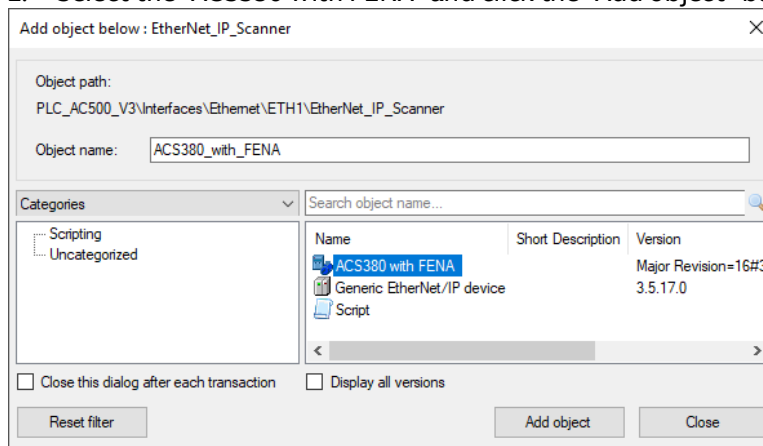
Add object below : EtherNet_IP_Scanner

Object path:

PLC_AC500_V3\Interfaces\Ethernet\ETH1\EtherNet_IP_Scanner

Object name: ACS380_with_FENA

Categories

Search object name...

Scripting
Uncategorized

| Name | Short Description | Version |
|---|---|---|
| ACS380 with FENA | | Major Revision=16#3 |
| Generic EtherNet/IP device | | 3.5.17.0 |
| Script | | |

Close this dialog after each transaction

Display all versions

Reset filter

Add object

Close